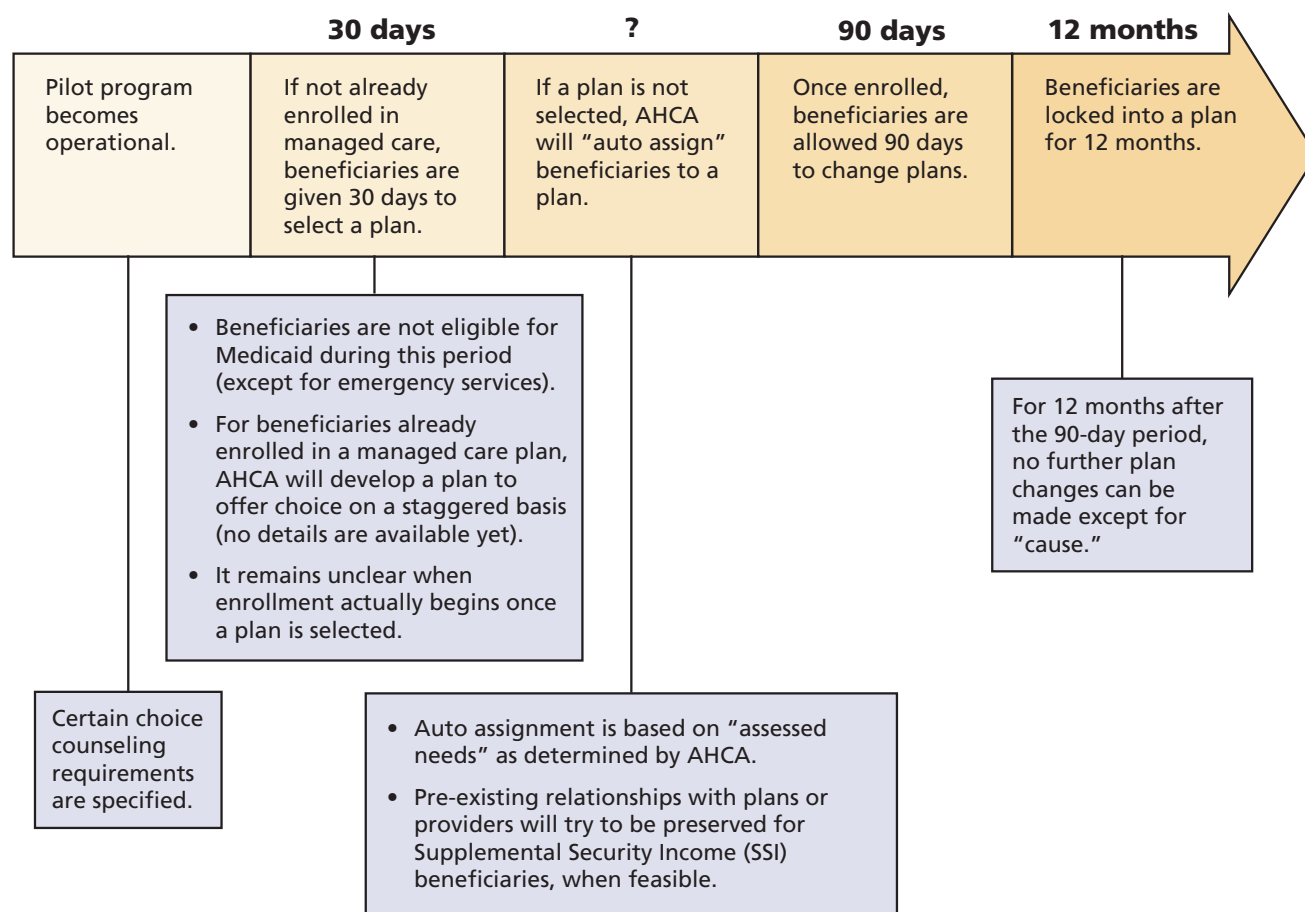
30 days

?

90 days

12 months

Pilot program becomes operational.

If not already enrolled in managed care, beneficiaries are given 30 days to select a plan.

If a plan is not selected, AHCA will "auto assign" beneficiaries to a plan.

Once enrolled, beneficiaries are allowed 90 days to change plans.

Beneficiaries are locked into a plan for 12 months.

• Beneficiaries are not eligible for Medicaid during this period (except for emergency services).
• For beneficiaries already enrolled in a managed care plan, AHCA will develop a plan to offer choice on a staggered basis (no details are available yet).
• It remains unclear when enrollment actually begins once a plan is selected.

For 12 months after the 90-day period, no further plan changes can be made except for "cause."

Certain choice counseling requirements are specified.

• Auto assignment is based on "assessed needs" as determined by AHCA.
• Pre-existing relationships with plans or providers will try to be preserved for Supplemental Security Income (SSI) beneficiaries, when feasible.